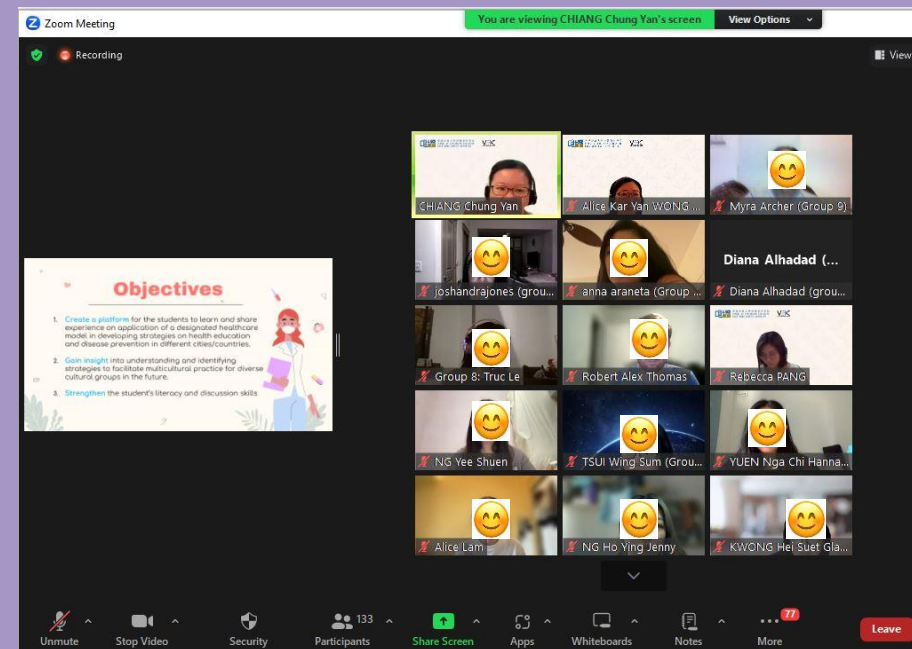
Zoom Meeting

You are viewing CHIANG Chung Yan's screen

View Options

Recording

View

Objectives

1. Create a platform for the students to learn and share experience on application of a designated healthcare model in developing strategies on health education and disease prevention in different cities/countries.

2. Gain insight into understanding and identifying strategies to facilitate multicultural practice for diverse cultural groups in the future.

3. Strengthen the student's literacy and discussion skills.

CHIANG Chung Yan

Alice Kar Yan WONG

Myra Archer (Group 9)

joshandrajones (grou...

anna araneta (Group ...

Diana Alhadad (...

Diana Alhadad (grou...

Group 8: Truc Le

Robert Alex Thomas

Rebecca PANG

NG Yee Shuen

TSUI Wing Sum (Grou...

YUEN Nga Chi Hanna...

Alice Lam

NG Ho Ying Jenny

KWONG Hei Suet Gla...

Unmute

Stop Video

Security

133

Participants

Share Screen

Apps

Whiteboards

Notes

77

More

Leave